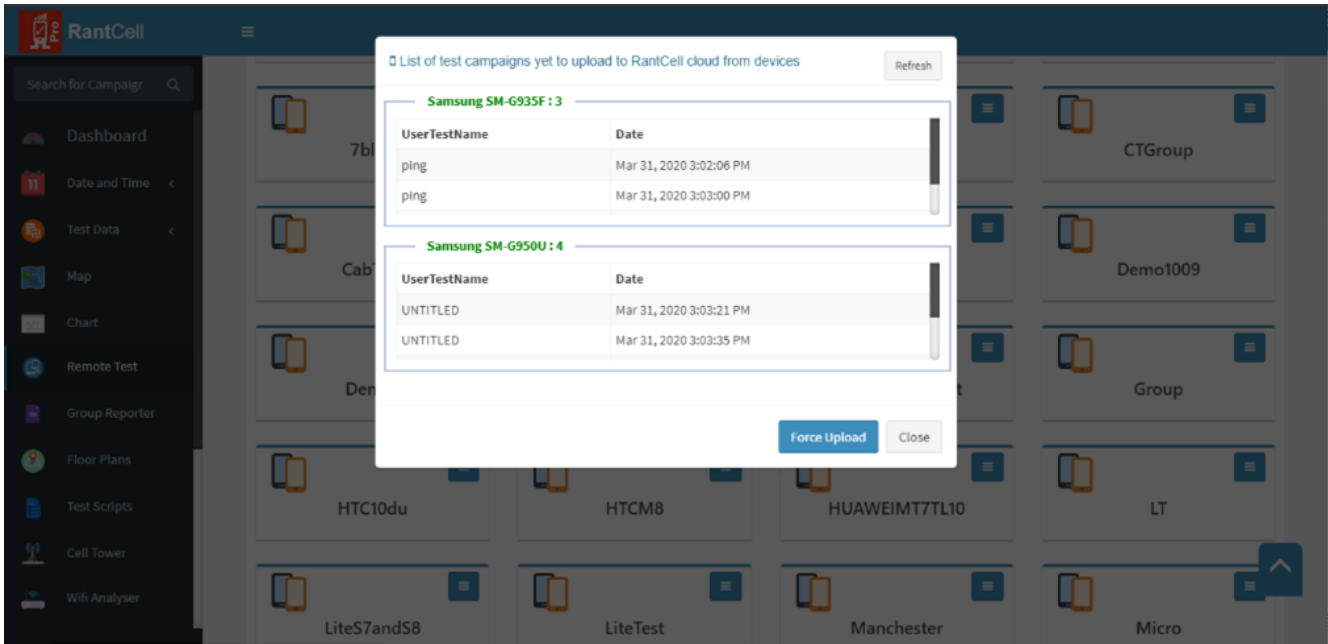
RantCell

Search for Campaign

Dashboard

Date and Time

Test Data

Map

Chart

Remote Test

Group Reporter

Floor Plans

Test Scripts

Cell Tower

Wifi Analyser

7bl

CTGroup

Cab

Demo1009

Den

Group

HTC10du

HTCM8

HUAWEIMT7TL10

LT

LiteS7andS8

LiteTest

Manchester

Micro

List of test campaigns yet to upload to RantCell cloud from devices

Refresh

Samsung SM-G935F : 3

| UserTestName | Date |
|---|---|
| ping | Mar 31, 2020 3:02:06 PM |
| ping | Mar 31, 2020 3:03:00 PM |

Samsung SM-G950U : 4

| UserTestName | Date |
|---|---|
| UNTITLED | Mar 31, 2020 3:03:21 PM |
| UNTITLED | Mar 31, 2020 3:03:35 PM |

Force Upload

Close